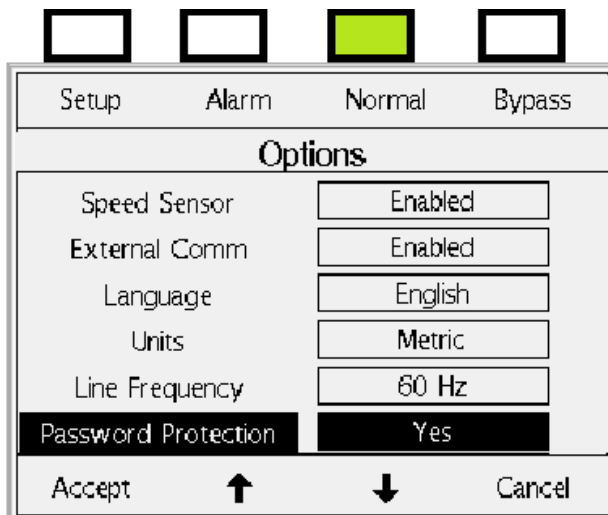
Setup Alarm Normal Bypass

Options

| | |
|---|---|
| Speed Sensor | Enabled |
| External Comm | Enabled |
| Language | English |
| Units | Metric |
| Line Frequency | 60 Hz |
| Password Protection | Yes |

Accept ↑ ↓ Cancel